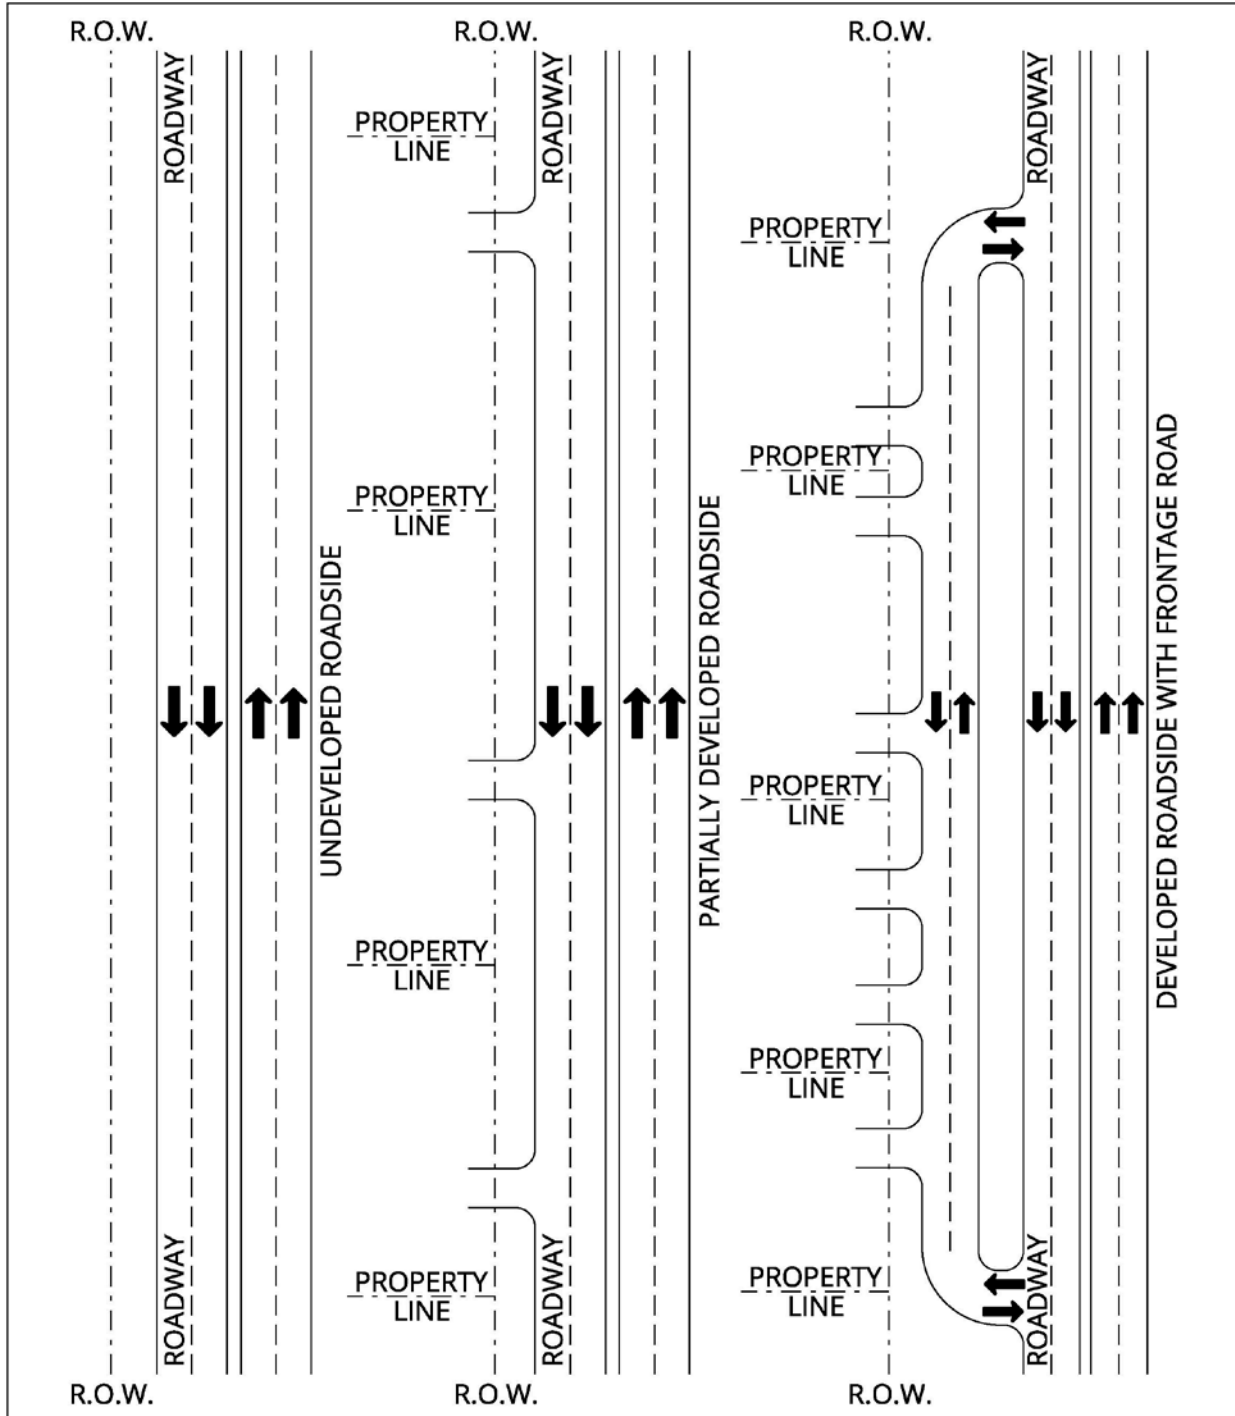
R.O.W.

ROADWAY

ROADWAY

UNDEVELOPED ROADSIDE

R.O.W.

R.O.W.

PROPERTY LINE

ROADWAY

PROPERTY LINE

PROPERTY LINE

PROPERTY LINE

ROADWAY

PARTIALLY DEVELOPED ROADSIDE

R.O.W.

R.O.W.

ROADWAY

PROPERTY LINE

PROPERTY LINE

PROPERTY LINE

PROPERTY LINE

PROPERTY LINE

ROADWAY

DEVELOPED ROADSIDE WITH FRONTAGE ROAD

R.O.W.